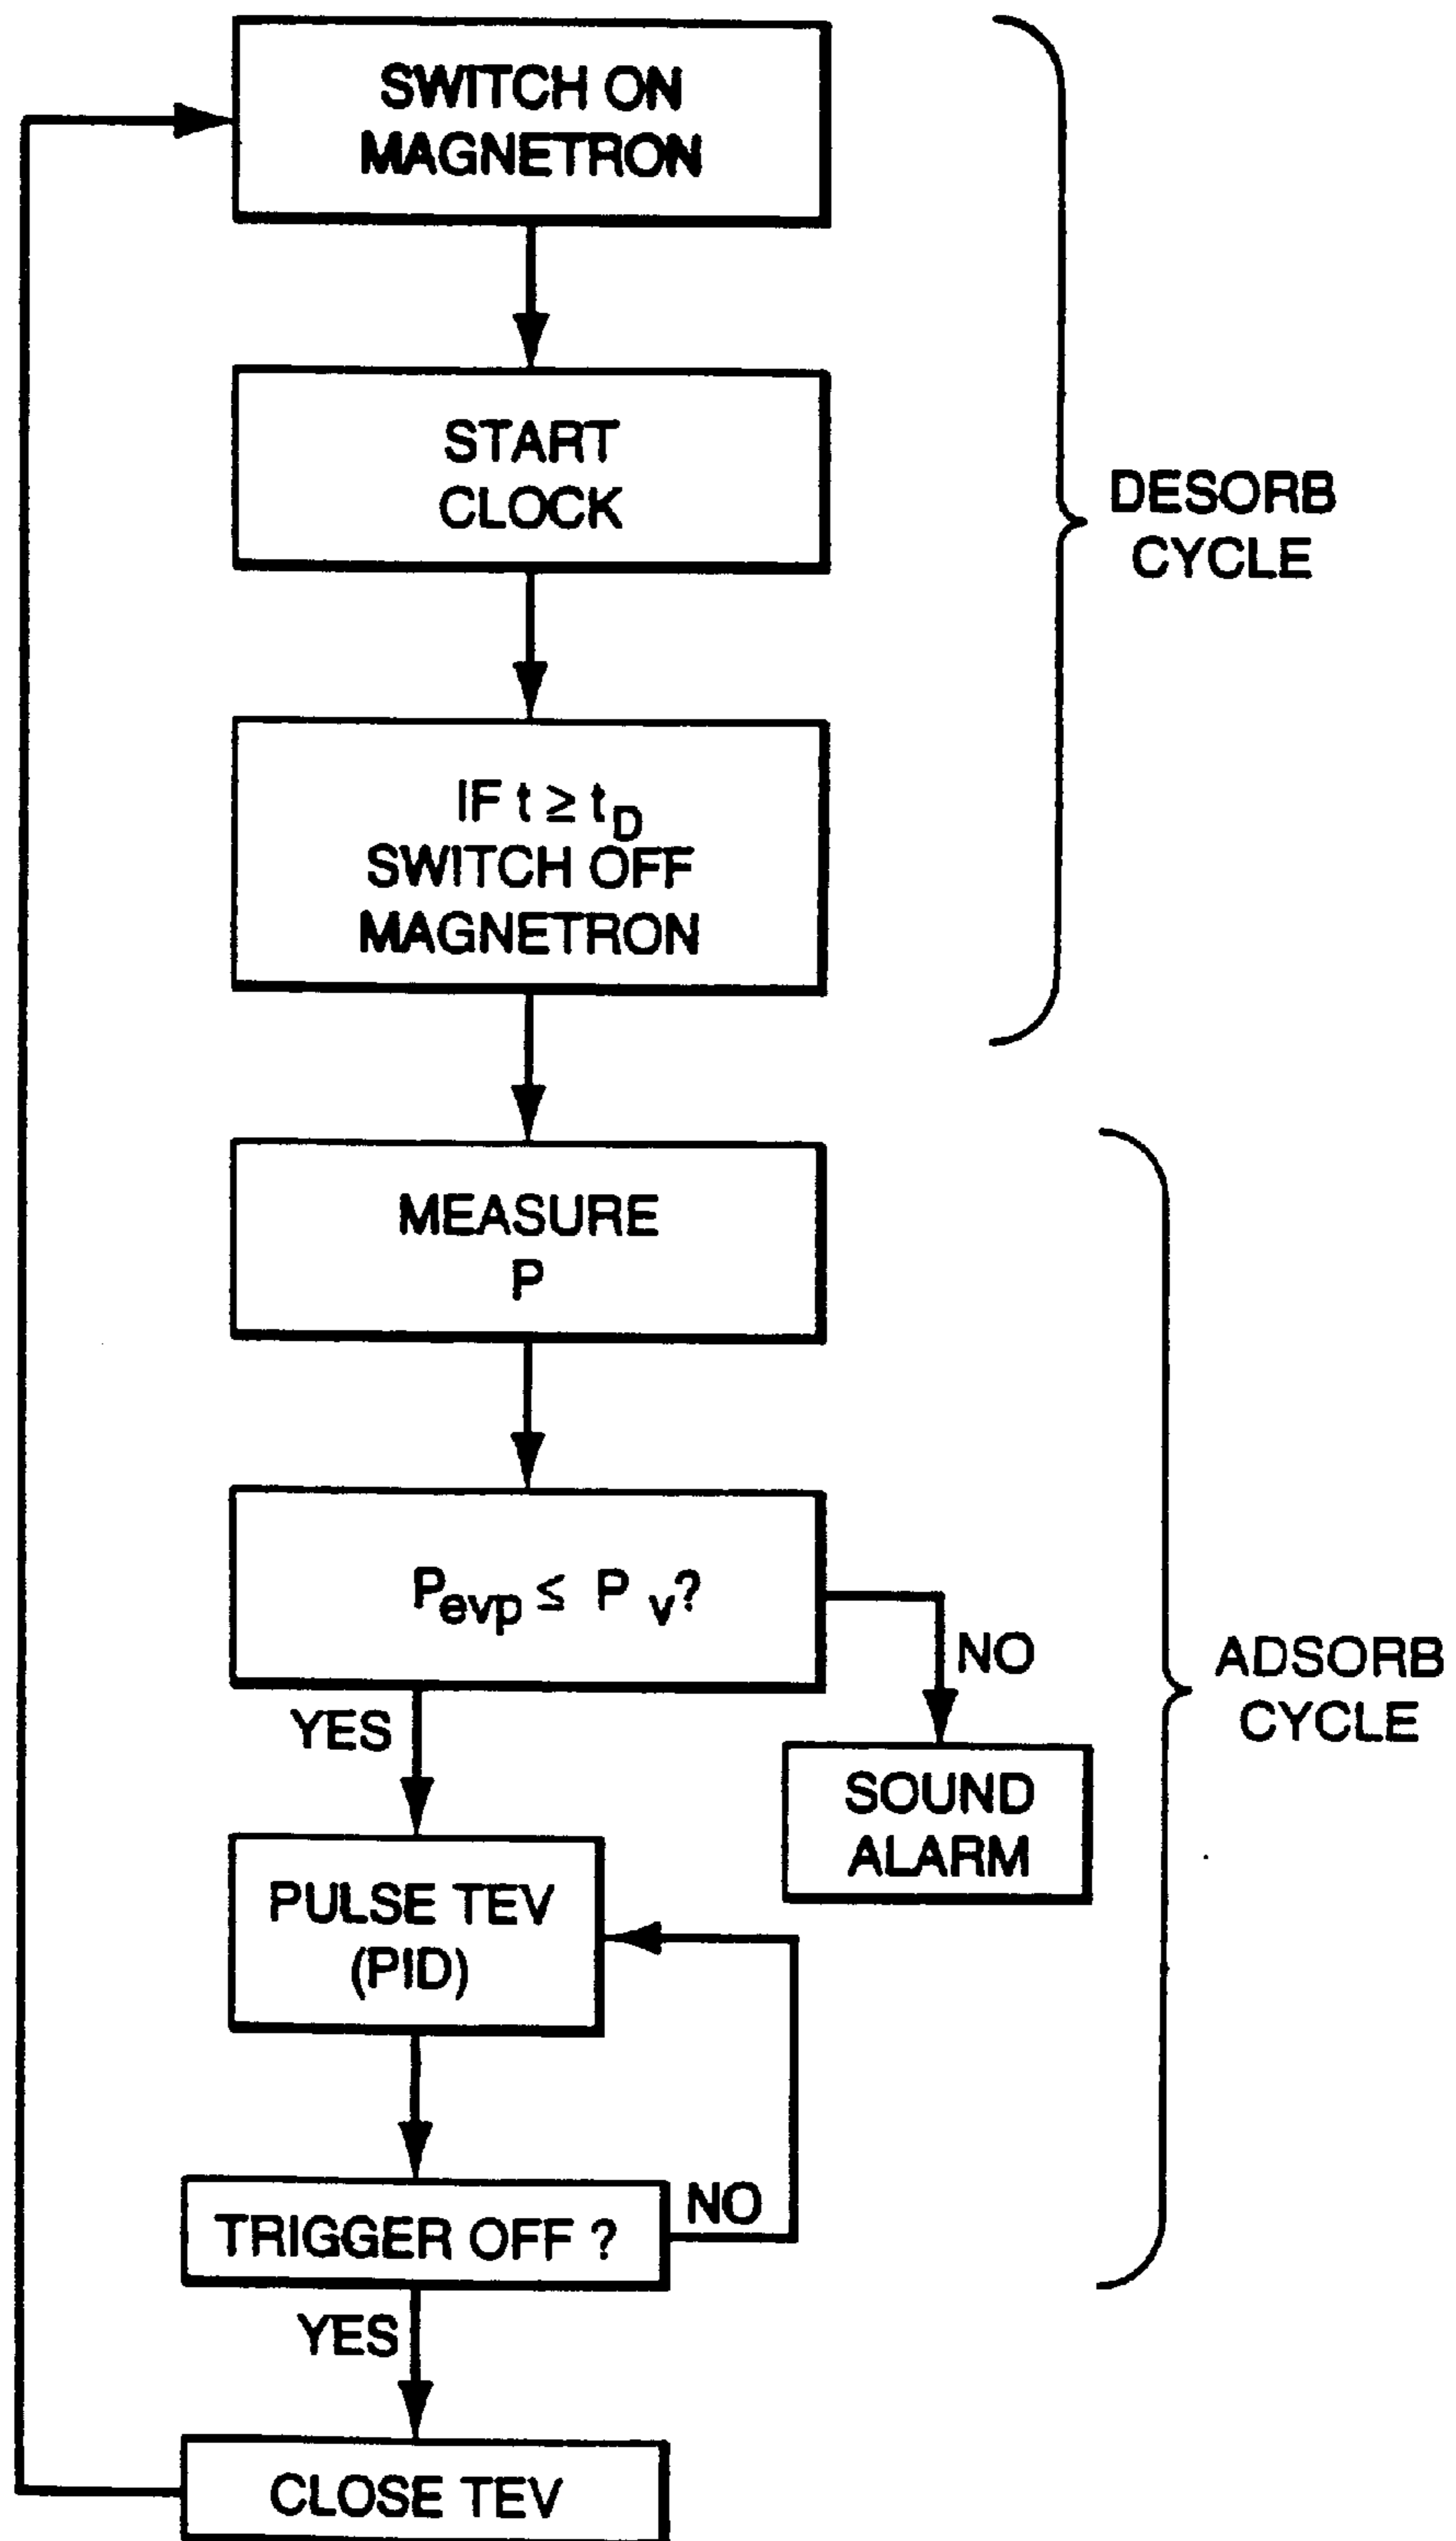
SWITCH ON MAGNETRON

START CLOCK

IF $t \geq t_D$ SWITCH OFF MAGNETRON

DESORB CYCLE

MEASURE P

$P_{evp} \leq P_v$?

NO

SOUND ALARM

YES

PULSE TEV (PID)

TRIGGER OFF ?

NO

ADSORB CYCLE

YES

CLOSE TEV